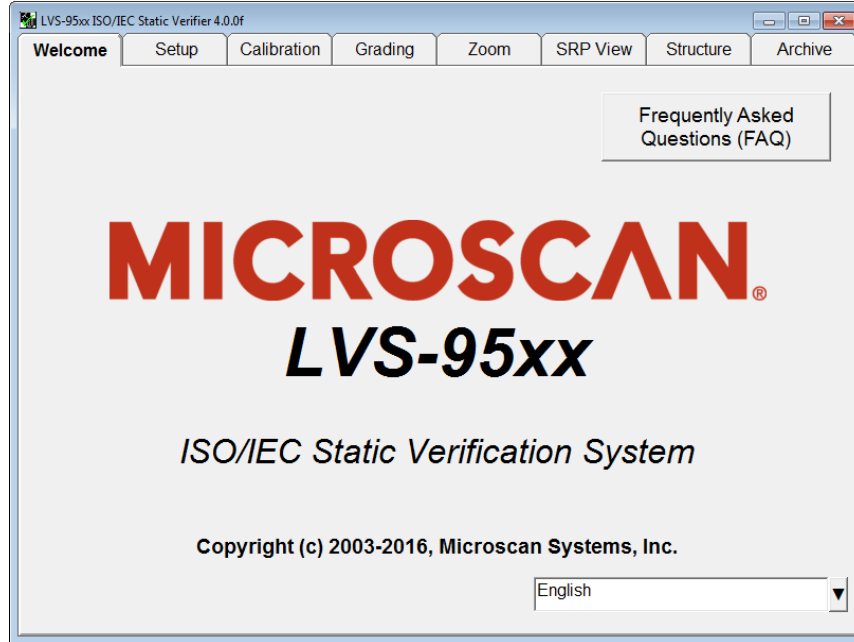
LVS-95xx ISO/IEC Static Verifier 4.0.0f

Welcome | Setup | Calibration | Grading | Zoom | SRP View | Structure | Archive

Frequently Asked Questions (FAQ)

MICROSCAN®

LVS-95xx

ISO/IEC Static Verification System

Copyright (c) 2003-2016, Microscan Systems, Inc.

English